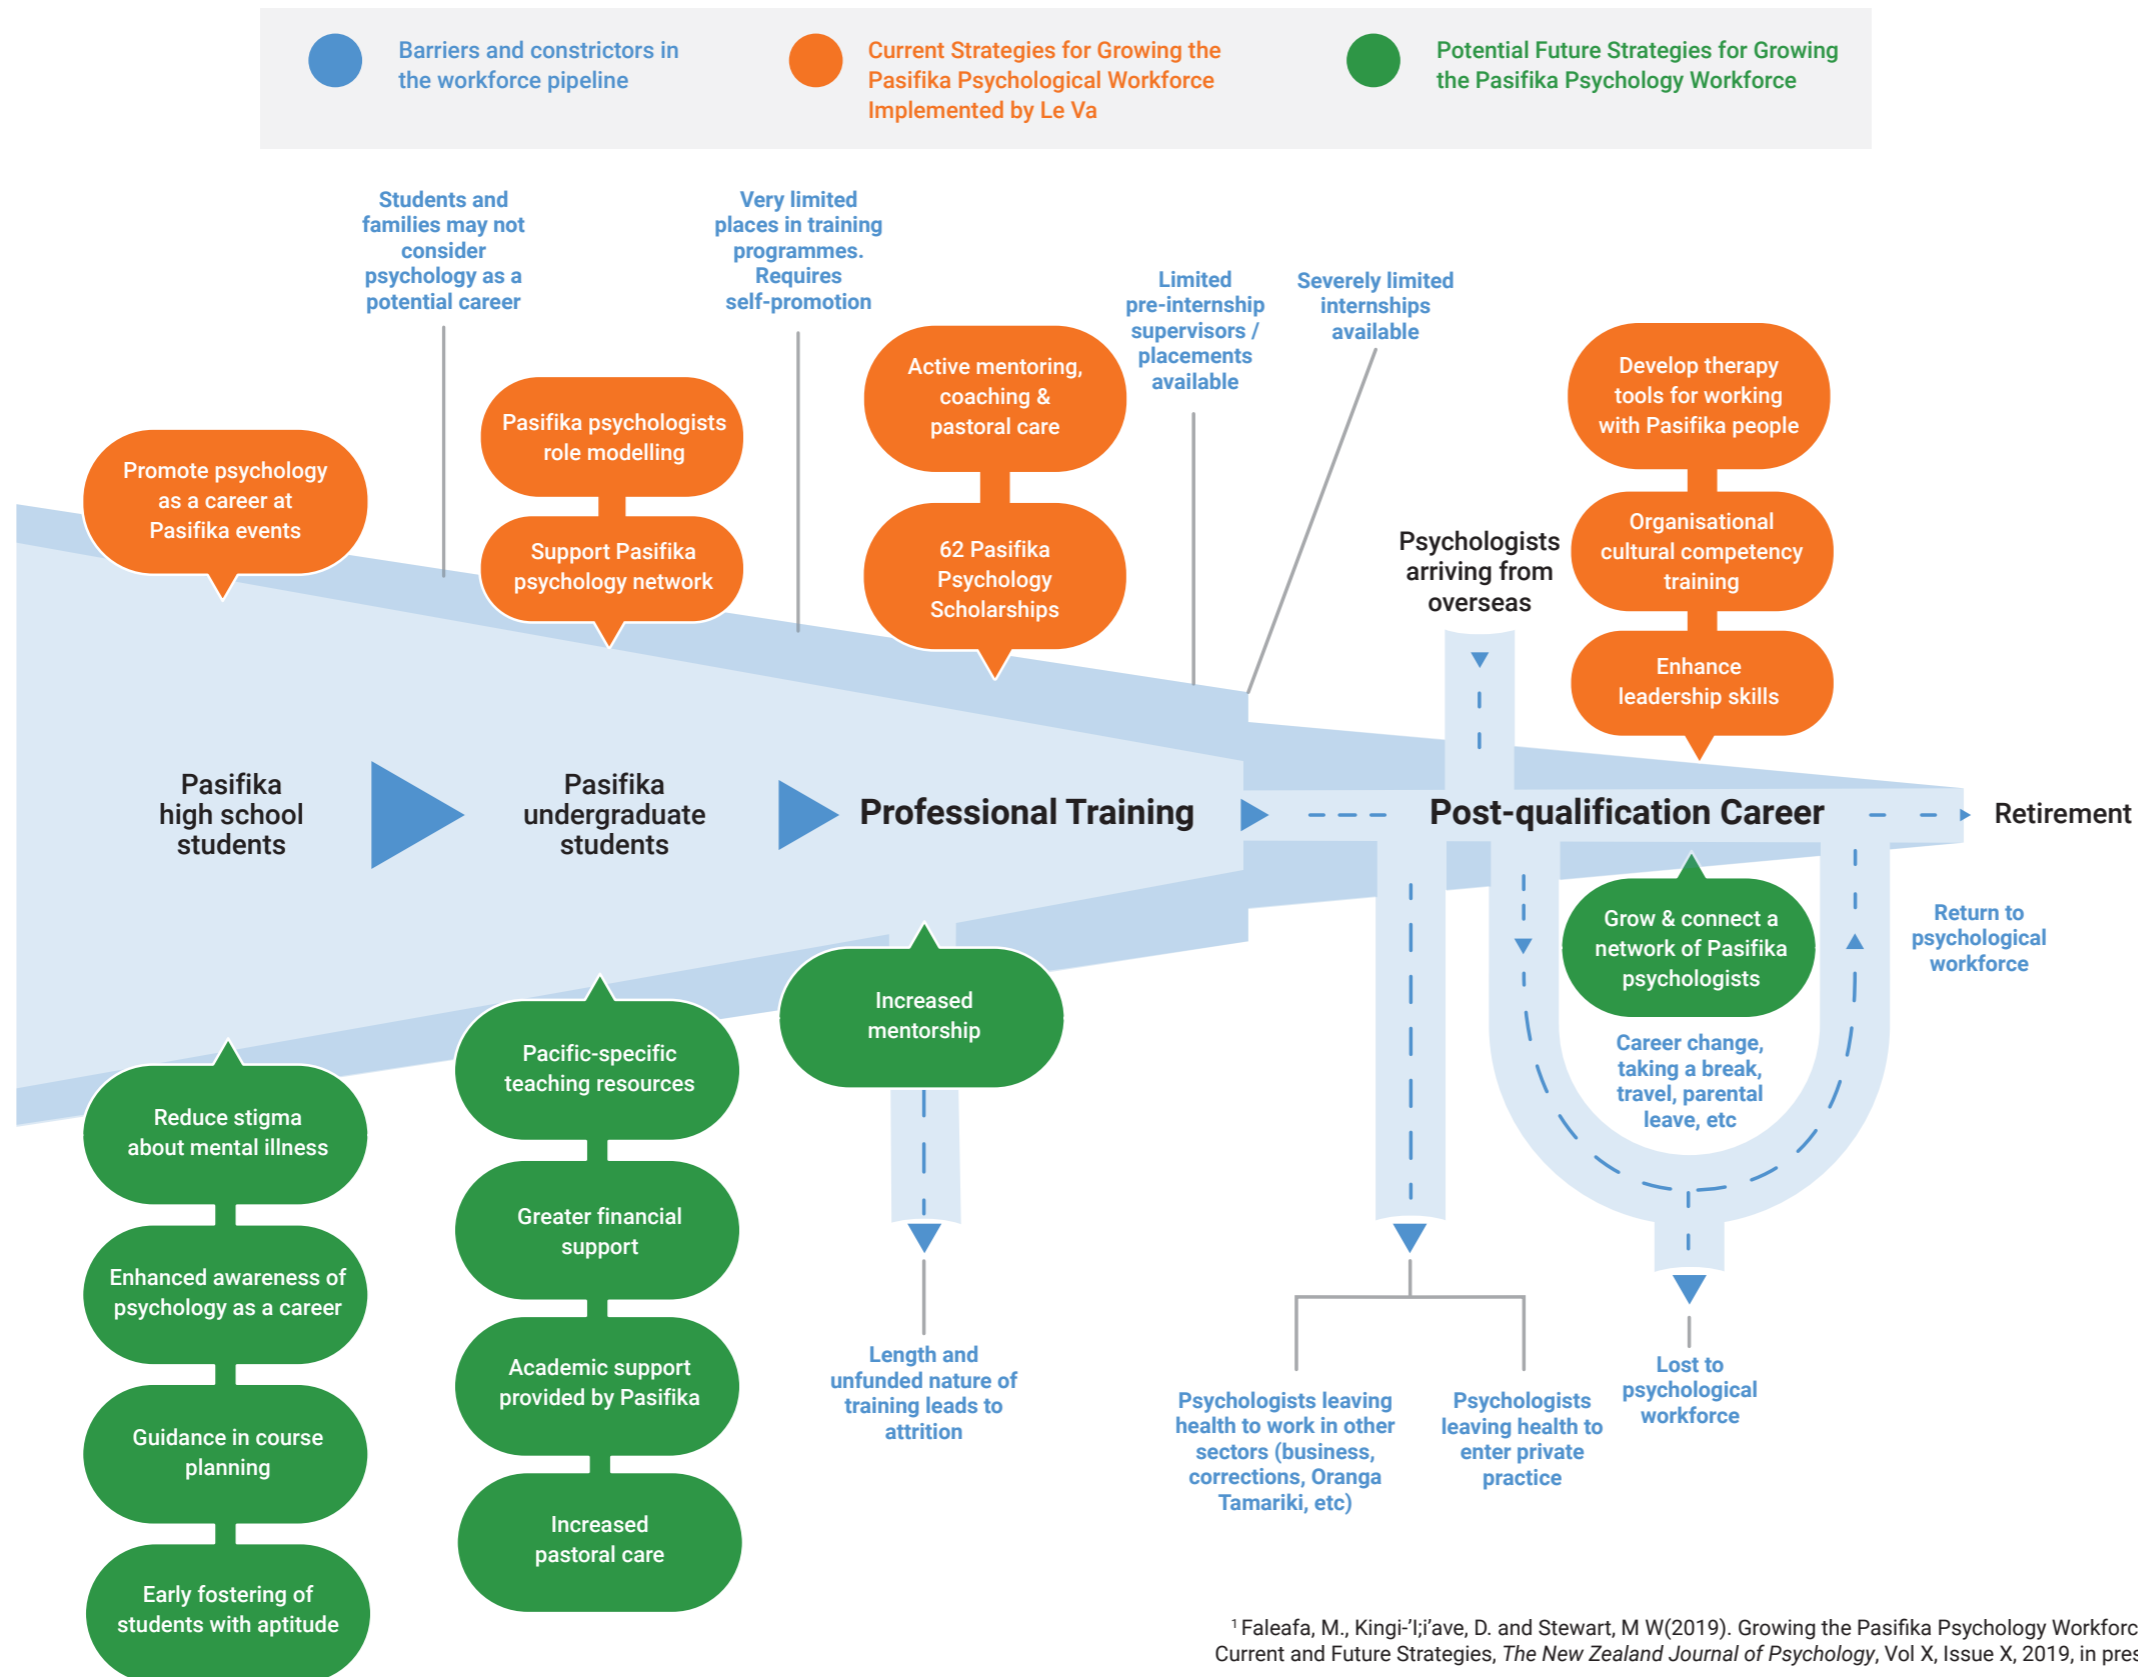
Barriers and constrictors in the workforce pipeline

Current Strategies for Growing the Pasifika Psychological Workforce Implemented by Le Va

Potential Future Strategies for Growing the Pasifika Psychology Workforce

Students and families may not consider psychology as a potential career

Very limited places in training programmes. Requires self-promotion

Limited pre-internship supervisors / placements available

Severely limited internships available

Promote psychology as a career at Pasifika events

Pasifika psychologists role modelling

Support Pasifika psychology network

Active mentoring, coaching & pastoral care

62 Pasifika Psychology Scholarships

Develop therapy tools for working with Pasifika people

Organisational cultural competency training

Enhance leadership skills

Psychologists arriving from overseas

Pasifika high school students

Pasifika undergraduate students

Professional Training

Post-qualification Career

Retirement

Grow & connect a network of Pasifika psychologists

Return to psychological workforce

Career change, taking a break, travel, parental leave, etc

Increased mentorship

Reduce stigma about mental illness

Enhanced awareness of psychology as a career

Guidance in course planning

Early fostering of students with aptitude

Pacific-specific teaching resources

Greater financial support

Academic support provided by Pasifika

Increased pastoral care

Length and unfunded nature of training leads to attrition

Psychologists leaving health to work in other sectors (business, corrections, Oranga Tamariki, etc)

Psychologists leaving health to enter private practice

Lost to psychological workforce

$^1$ Faleafa, M., Kingi-'I;i'ave, D. and Stewart, M W(2019). Growing the Pasifika Psychology Workforc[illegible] Current and Future Strategies, The New Zealand Journal of Psychology, Vol X, Issue X, 2019, in pres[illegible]